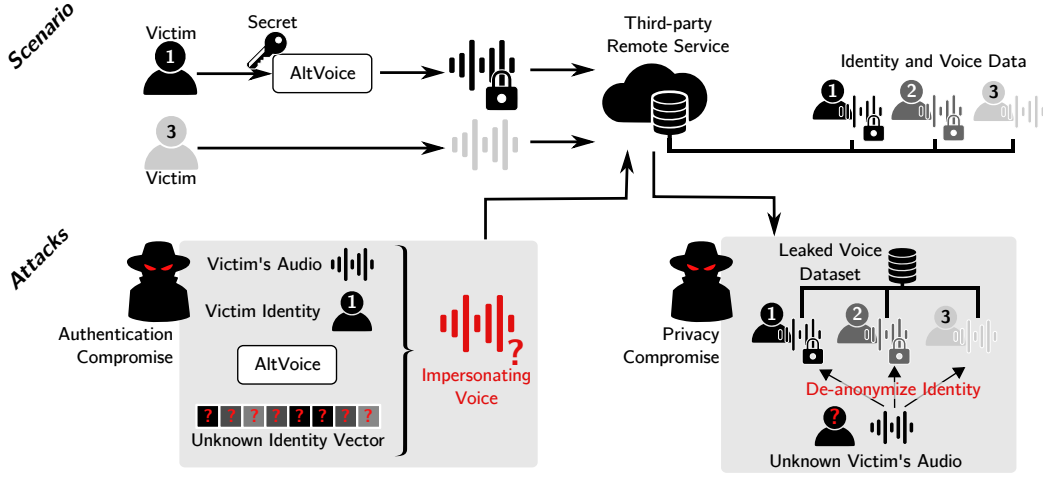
Scenario

Victim
1
Secret
AltVoice
Third-party Remote Service
Identity and Voice Data
1 2 3
3
Victim

Attacks

Victim's Audio
Victim Identity
1
AltVoice
? ? ? ? ? ? ? ?
Unknown Identity Vector
Authentication Compromise
Impersonating Voice
?

Leaked Voice Dataset
1 2 3
Privacy Compromise
De-anonymize Identity
?
Unknown Victim's Audio